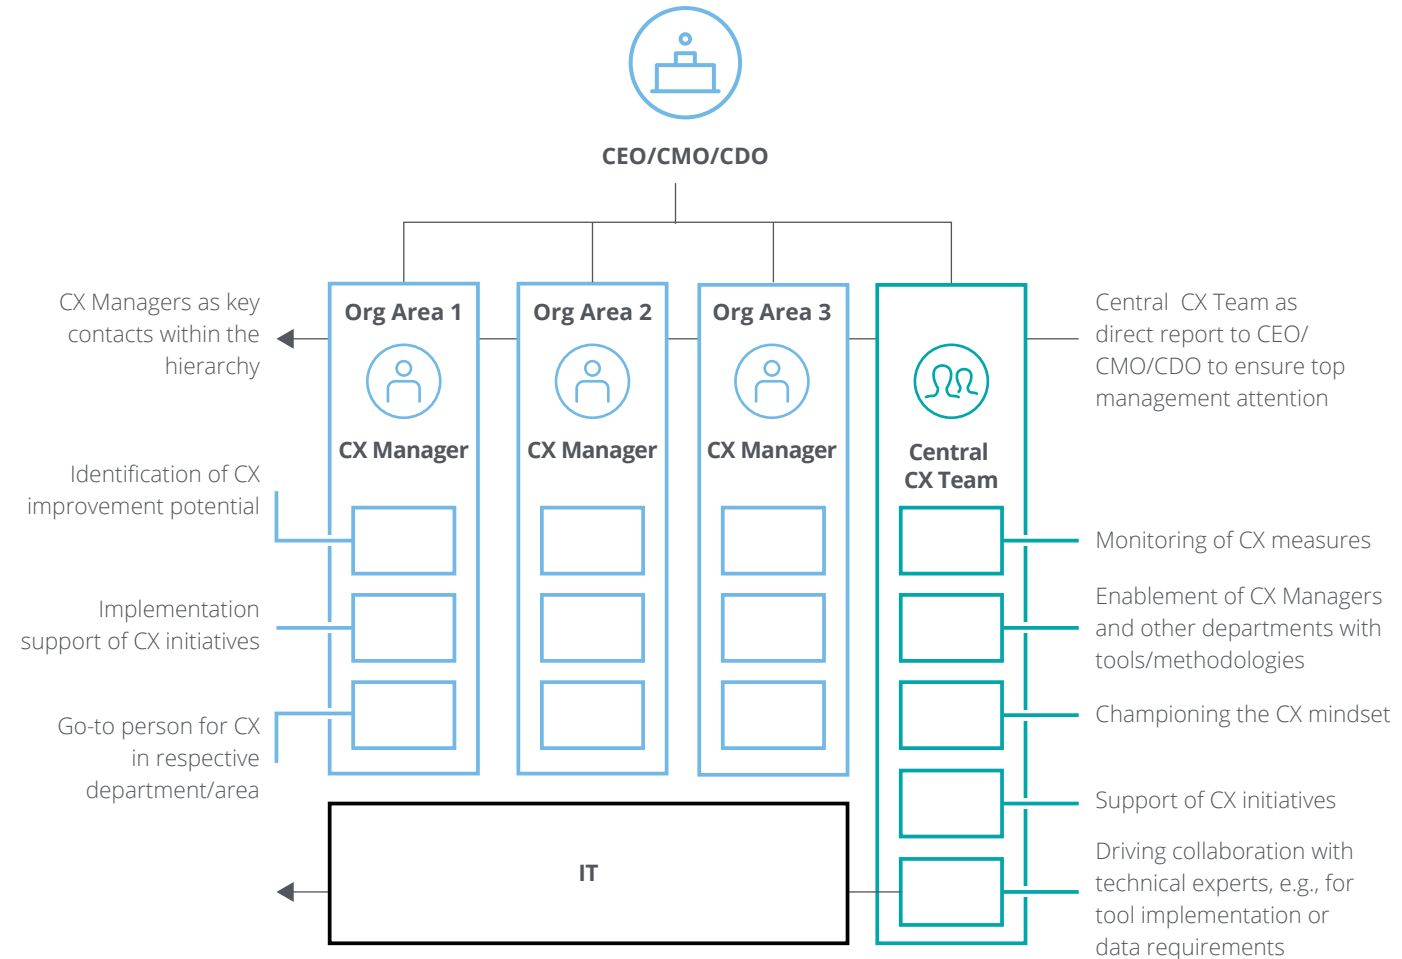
CEO/CMO/CDO

CX Managers as key contacts within the hierarchy

Org Area 1

CX Manager

Org Area 2

CX Manager

Org Area 3

CX Manager

Central CX Team

Central CX Team as direct report to CEO/ CMO/CDO to ensure top management attention

Identification of CX improvement potential

Implementation support of CX initiatives

Go-to person for CX in respective department/area

Monitoring of CX measures

Enablement of CX Managers and other departments with tools/methodologies

Championing the CX mindset

Support of CX initiatives

Driving collaboration with technical experts, e.g., for tool implementation or data requirements

IT